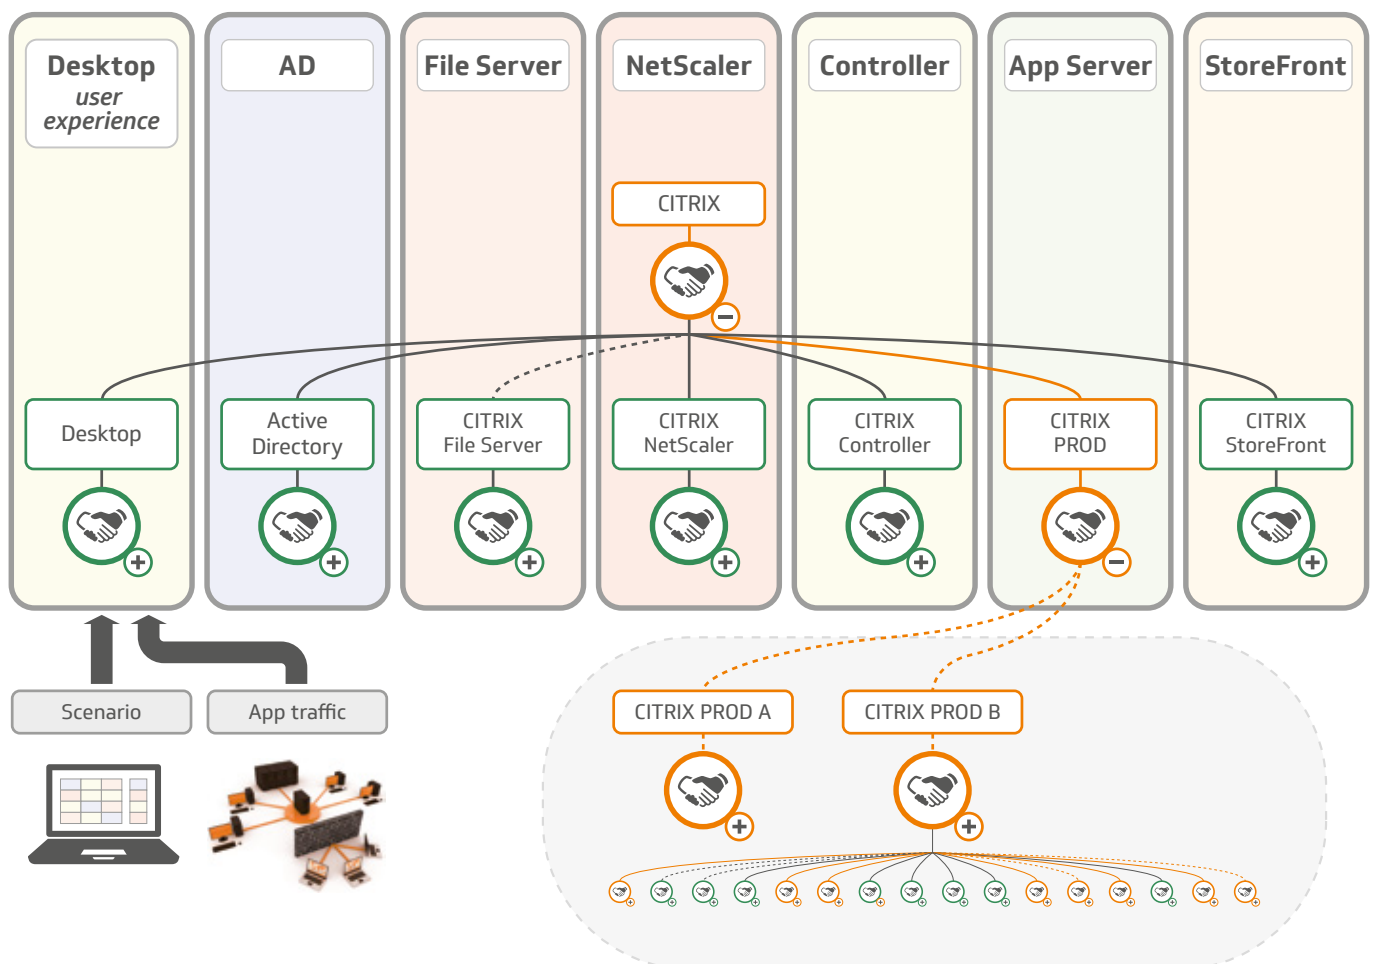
Desktop
user
experience

AD

File Server

NetScaler

Controller

App Server

StoreFront

CITRIX

Desktop

Active Directory

CITRIX File Server

CITRIX NetScaler

CITRIX Controller

CITRIX PROD

CITRIX StoreFront

Scenario

App traffic

CITRIX PROD A

CITRIX PROD B